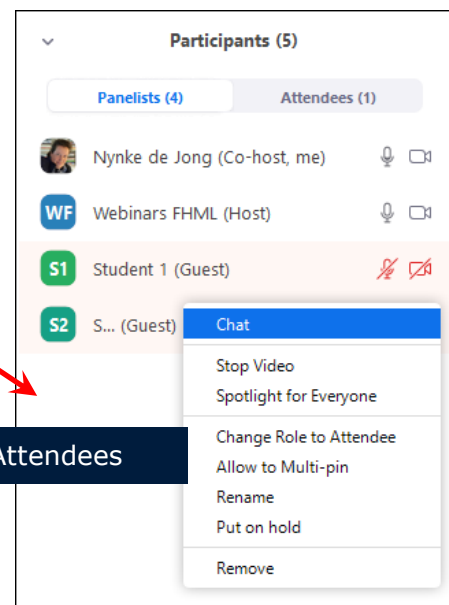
Participants (5)

Panelists (4)
Attendees (1)

Nynke de Jong (Co-host, me)

WF
Webinars FHML (Host)

S1
Student 1 (Guest)

S2
S... (Guest)

Chat

Stop Video

Spotlight for Everyone

Change Role to Attendee

Allow to Multi-pin

Rename

Put on hold

Remove

Attendees